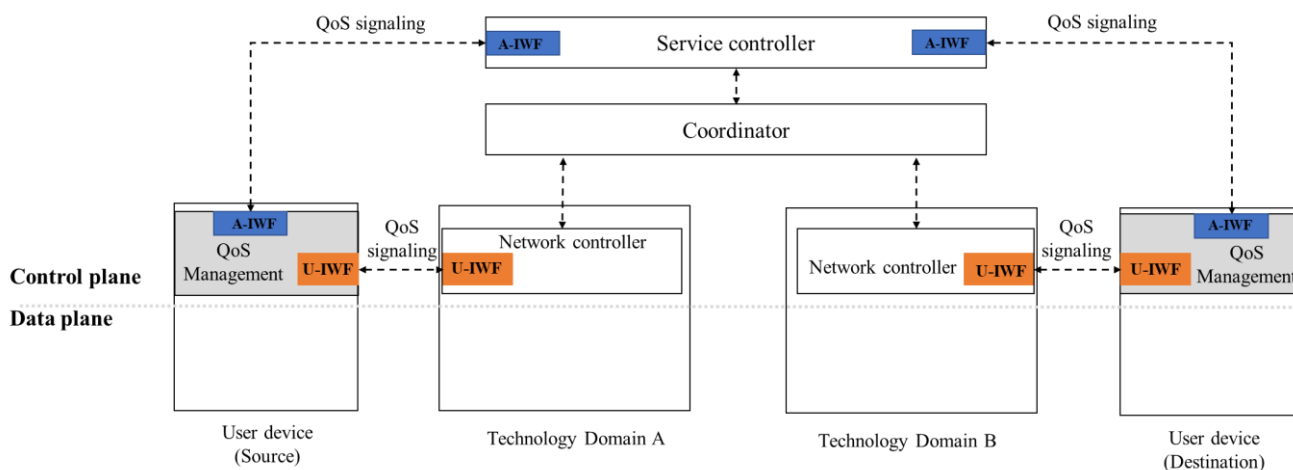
QoS signaling

A-IWF

Service controller

A-IWF

QoS signaling

Coordinator

A-IWF

QoS Management

U-IWF

QoS signaling

Network controller

U-IWF

Network controller

U-IWF

QoS signaling

A-IWF

U-IWF

QoS Managemen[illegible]

Control plane

Data plane

User device (Source)

Technology Domain A

Technology Domain B

User device (Destination)